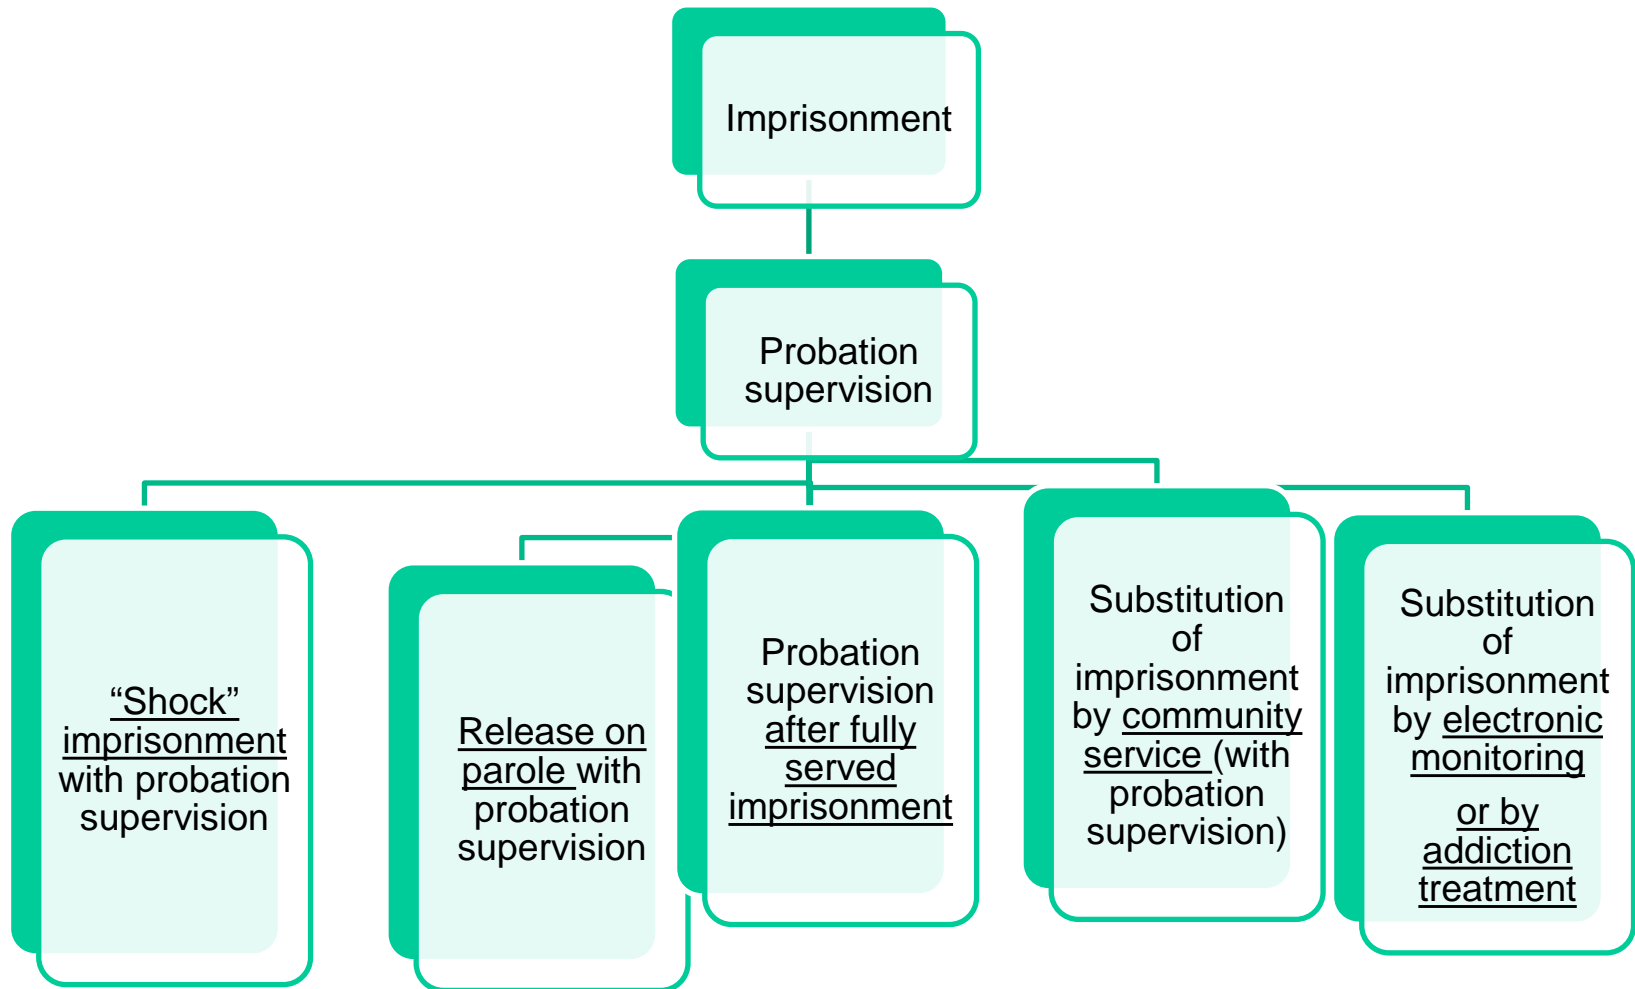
Imprisonment

Probation supervision

“Shock” imprisonment with probation supervision

Release on parole with probation supervision

Probation supervision after fully served imprisonment

Substitution of imprisonment by community service (with probation supervision)

Substitution of imprisonment by electronic monitoring

or by addiction treatment